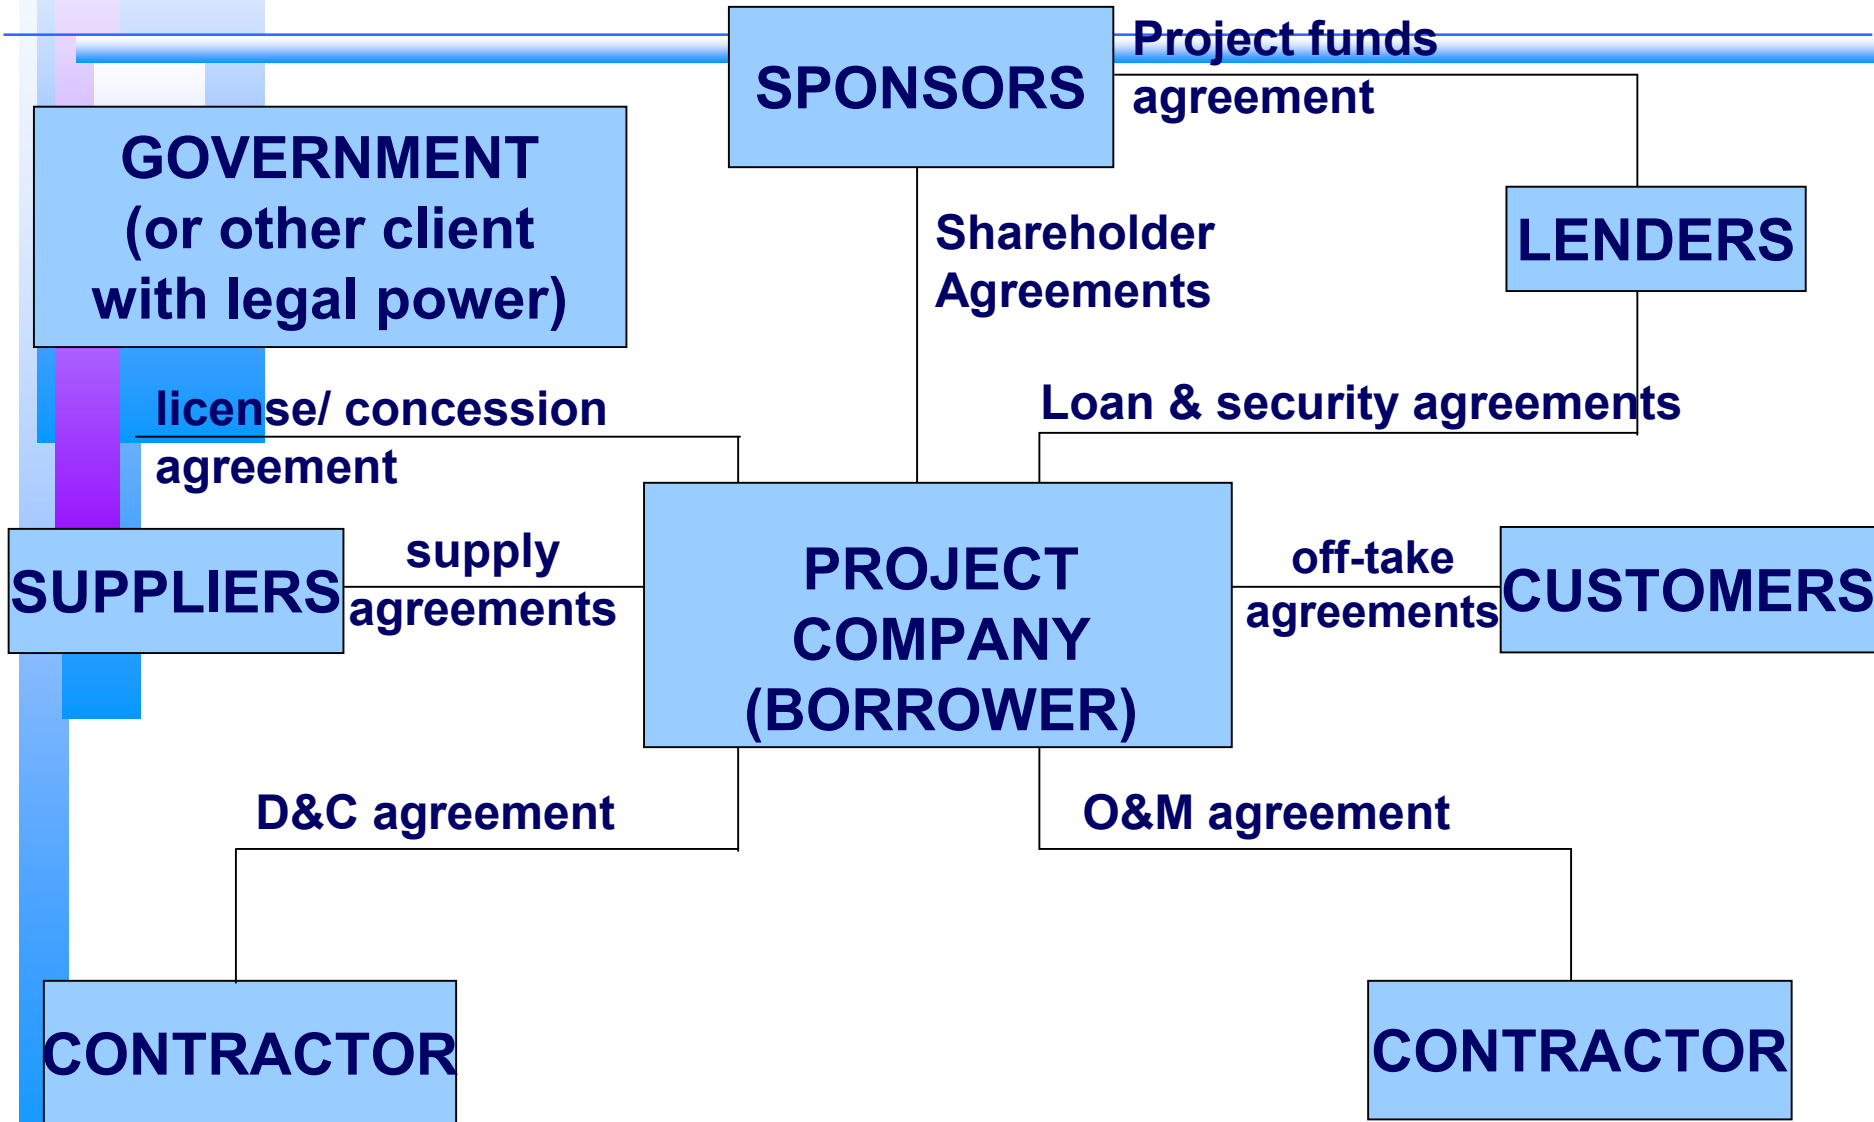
SPONSORS

Project funds agreement

GOVERNMENT (or other client with legal power)

Shareholder Agreements

LENDERS

license/ concession agreement

Loan & security agreements

SUPPLIERS

supply agreements

PROJECT COMPANY (BORROWER)

off-take agreements

CUSTOMERS

D&C agreement

O&M agreement

CONTRACTOR

CONTRACTOR